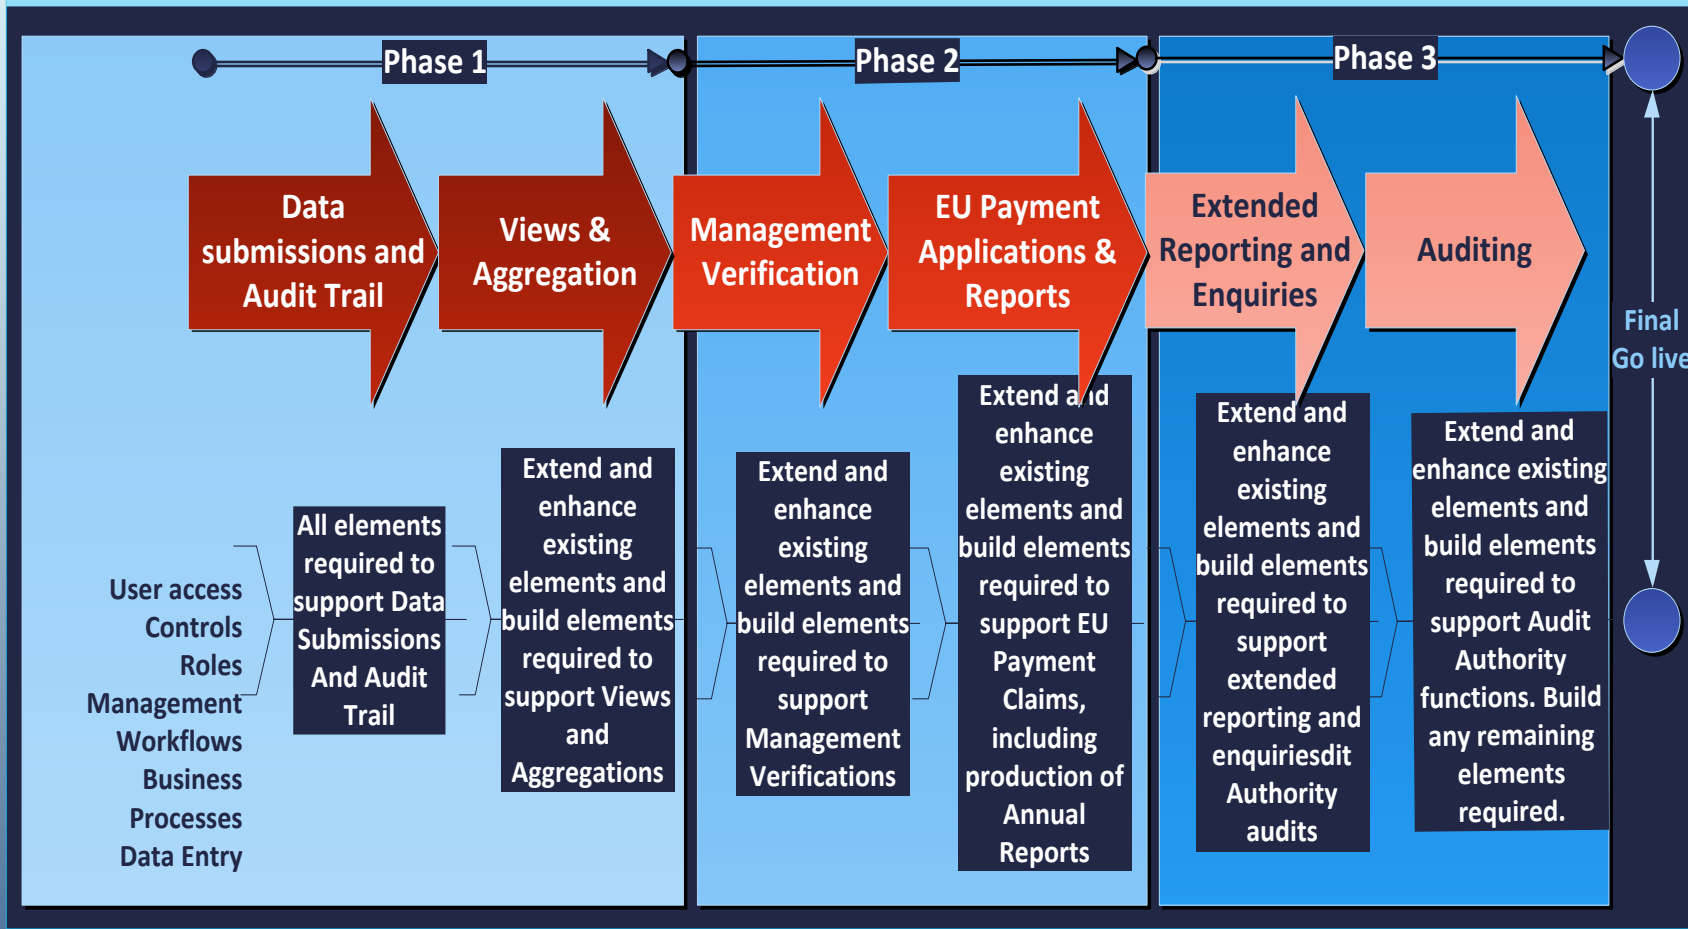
Phase 1

Phase 2

Phase 3

Data submissions and Audit Trail

Views & Aggregation

Management Verification

EU Payment Applications & Reports

Extended Reporting and Enquiries

Auditing

Final Go live

User access
Controls
Roles
Management
Workflows
Business Processes
Data Entry

All elements required to support Data Submissions And Audit Trail

Extend and enhance existing elements and build elements required to support Views and Aggregations

Extend and enhance existing elements and build elements required to support Management Verifications

Extend and enhance existing elements and build elements required to support EU Payment Claims, including production of Annual Reports

Extend and enhance existing elements and build elements required to support extended reporting and enquiriesdit Authority audits

Extend and enhance existing elements and build elements required to support Audit Authority functions. Build any remaining elements required.